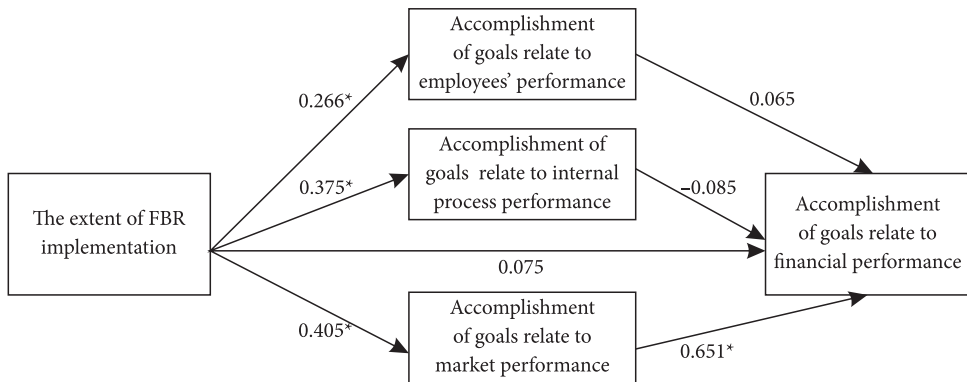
Accomplishment of goals relate to employees' performance

0.266*

0.065

Accomplishment of goals relate to internal process performance

0.375*

–0.085

The extent of FBR implementation

Accomplishment of goals relate to financial performance

0.075

Accomplishment of goals relate to market performance

0.405*

0.651*